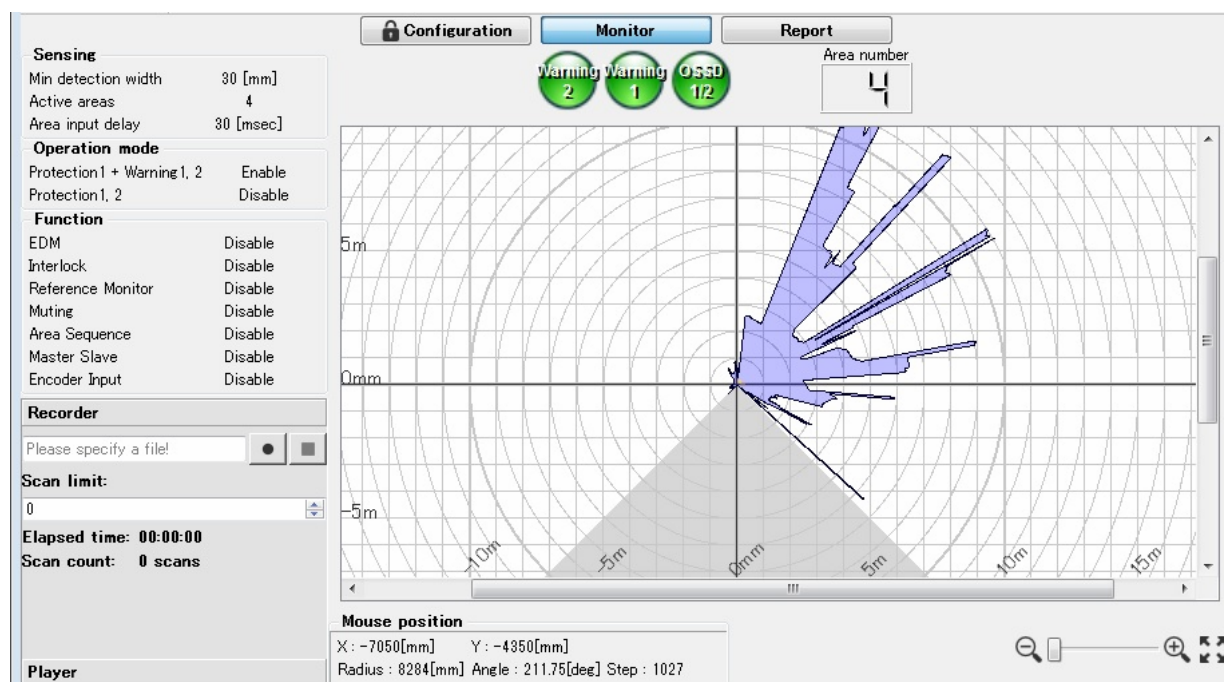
Configuration

Monitor

Report

Area number
4

Warning 2
Warning 1
OSSD 1/2

Sensing
Min detection width 30 [mm]
Active areas 4
Area input delay 30 [msec]

Operation mode
Protection1 + Warning1, 2 Enable
Protection1, 2 Disable

Function
EDM Disable
Interlock Disable
Reference Monitor Disable
Muting Disable
Area Sequence Disable
Master Slave Disable
Encoder Input Disable

Recorder
Please specify a file!
Scan limit:
0
Elapsed time: 00:00:00
Scan count: 0 scans

Player

5m
0mm
-5m
-10m
-5m
0mm
5m
10m
15m

Mouse position
X : -7050[mm] Y : -4350[mm]
Radius : 8284[mm] Angle : 211.75[deg] Step : 1027